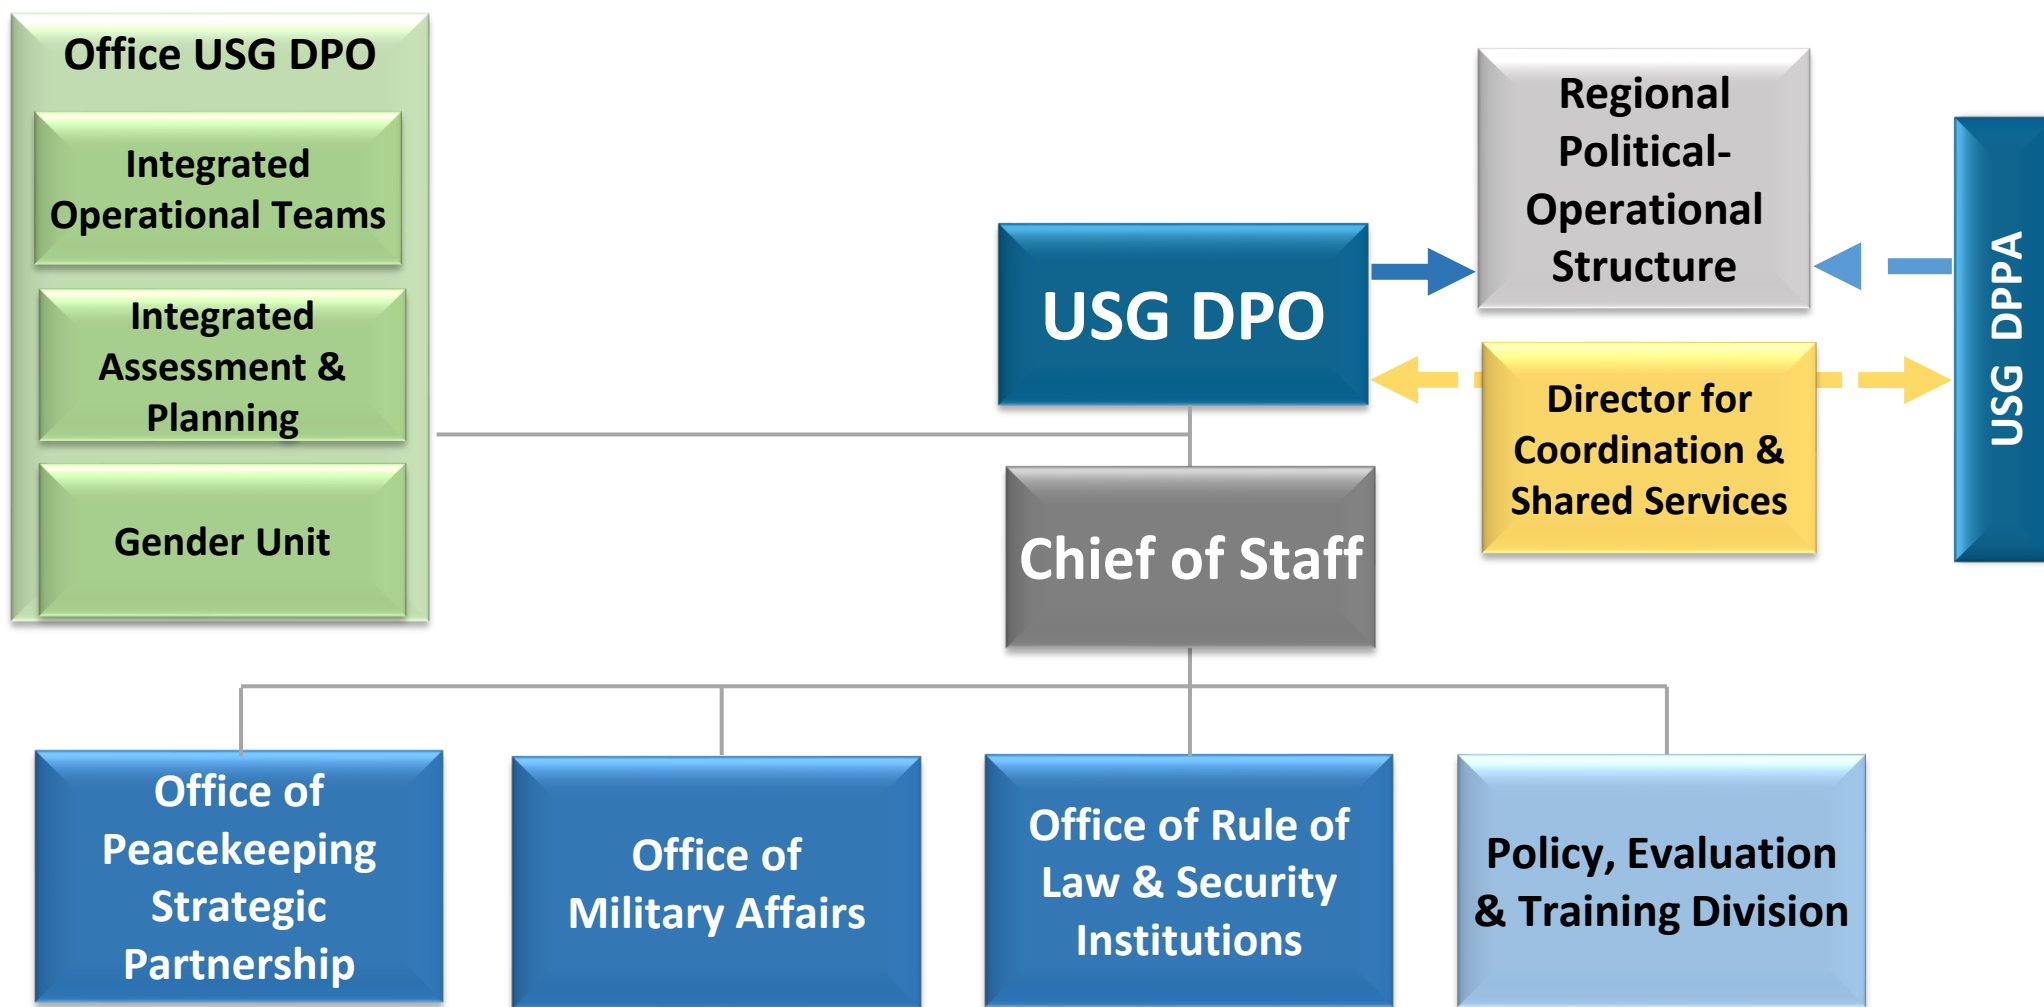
Office USG DPO

Integrated Operational Teams

Integrated Assessment & Planning

Gender Unit

USG DPO

Regional Political-Operational Structure

Director for Coordination & Shared Services

USG DPPA

Chief of Staff

Office of Peacekeeping Strategic Partnership

Office of Military Affairs

Office of Rule of Law & Security Institutions

Policy, Evaluation & Training Division